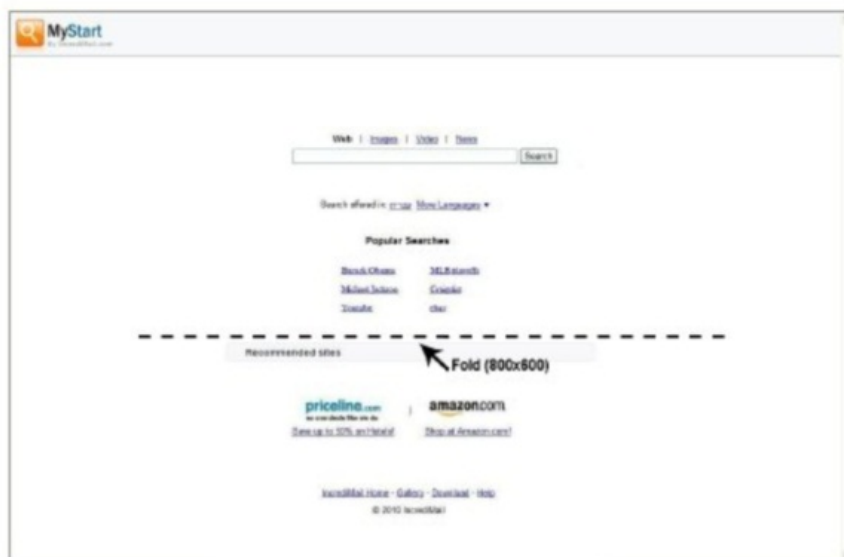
MyStart
By IncrediMail.com

Web | Images | Video | News
Search

Search offered in: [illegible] More Languages ▾

Popular Searches

Barack Obama | MLB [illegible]
Michael Jackson | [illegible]
Youtube | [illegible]

Recommended sites

Fold (800x600)

priceline.com | amazon.com
Save up to 50% on Hotels! | Shop at Amazon.com!

IncrediMail Home - Gallery - Download - Help
© 2010 IncrediMail